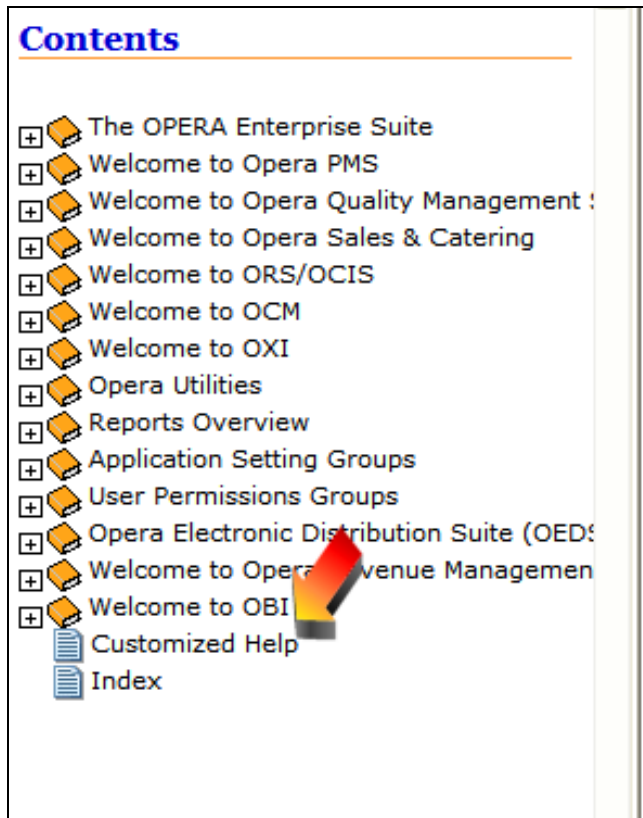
Contents

The OPERA Enterprise Suite
Welcome to Opera PMS
Welcome to Opera Quality Management
Welcome to Opera Sales & Catering
Welcome to ORS/OCIS
Welcome to OCM
Welcome to OXI
Opera Utilities
Reports Overview
Application Setting Groups
User Permissions Groups
Opera Electronic Distribution Suite (OED
Welcome to Opera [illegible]venue Managemen
Welcome to OBI
Customized Help
Index